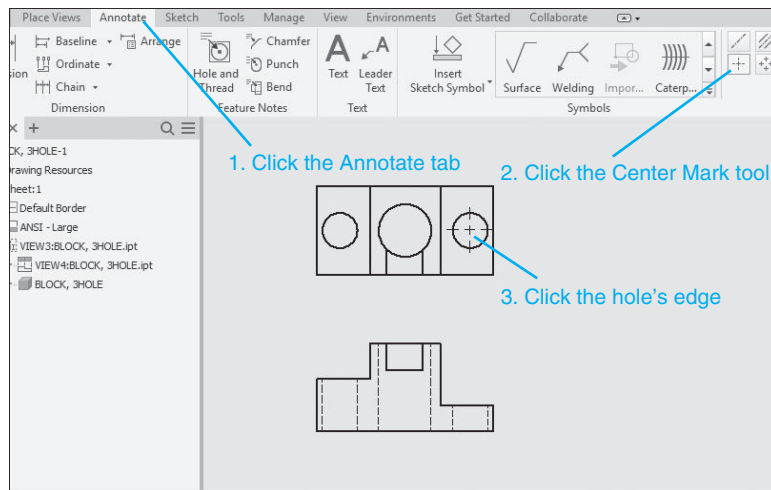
Place Views Annotate Sketch Tools Manage View Environments Get Started Collaborate

sion Baseline Arrange Ordinate Chain Dimension

Hole and Thread Chamfer Punch Bend Feature Notes

Text Leader Text Text

Insert Sketch Symbol Surface Welding Impor... Caterp... Symbols

CK, 3HOLE-1
rawing Resources
heet:1
Default Border
ANSI - Large
VIEW3:BLOCK, 3HOLE.ipt
VIEW4:BLOCK, 3HOLE.ipt
BLOCK, 3HOLE

1. Click the Annotate tab

2. Click the Center Mark tool

3. Click the hole's edge